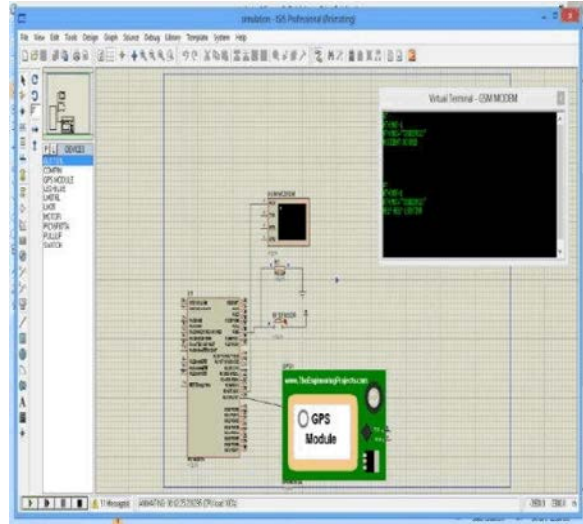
simulation - ISIS Professional (Animating)

File View Edit Tools Design Graph Source Debug Library Template System Help

P L DEVICES

BUTTON
COMPIM
GPS MODULE
LED-BLUE
LM016L
LM35
MOTOR
PIC16F877A
PULLUP
SWITCH

Virtual Terminal - GSM MODEM

www.TheEngineeringProjects.com

GPS Module

11 Message(s)